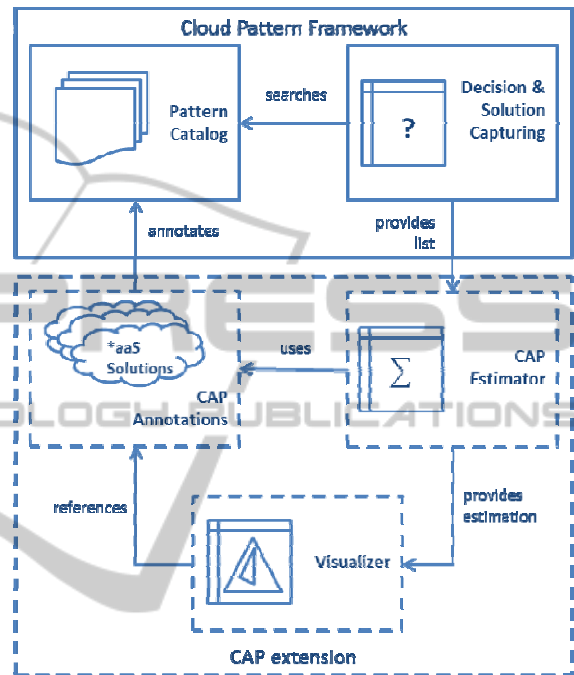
Cloud Pattern Framework

Pattern Catalog

searches

?

Decision & Solution Capturing

annotates

provides list

*aaS Solutions

CAP Annotations

uses

$\sum$

CAP Estimator

references

provides estimation

Visualizer

CAP extension

PRESS
OLOGY PUBLICATIONS